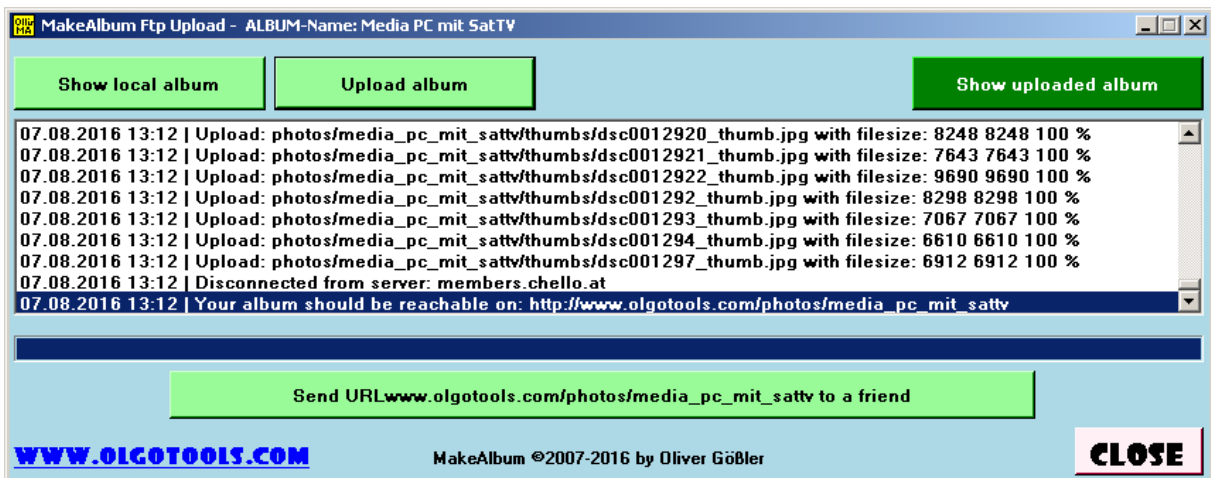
MakeAlbum Ftp Upload - ALBUM-Name: Media PC mit SatTV

Show local album

Upload album

Show uploaded album

07.08.2016 13:12 | Upload: photos/media_pc_mit_sattv/thumbs/dsc0012920_thumb.jpg with filesize: 8248 8248 100 %
07.08.2016 13:12 | Upload: photos/media_pc_mit_sattv/thumbs/dsc0012921_thumb.jpg with filesize: 7643 7643 100 %
07.08.2016 13:12 | Upload: photos/media_pc_mit_sattv/thumbs/dsc0012922_thumb.jpg with filesize: 9690 9690 100 %
07.08.2016 13:12 | Upload: photos/media_pc_mit_sattv/thumbs/dsc001292_thumb.jpg with filesize: 8298 8298 100 %
07.08.2016 13:12 | Upload: photos/media_pc_mit_sattv/thumbs/dsc001293_thumb.jpg with filesize: 7067 7067 100 %
07.08.2016 13:12 | Upload: photos/media_pc_mit_sattv/thumbs/dsc001294_thumb.jpg with filesize: 6610 6610 100 %
07.08.2016 13:12 | Upload: photos/media_pc_mit_sattv/thumbs/dsc001297_thumb.jpg with filesize: 6912 6912 100 %
07.08.2016 13:12 | Disconnected from server: members.chello.at
07.08.2016 13:12 | Your album should be reachable on: http://www.olgotools.com/photos/media_pc_mit_sattv

Send URLwww.olgotools.com/photos/media_pc_mit_sattv to a friend

WWW.OLGOTOOLS.COM

MakeAlbum ©2007-2016 by Oliver Gößler

CLOSE